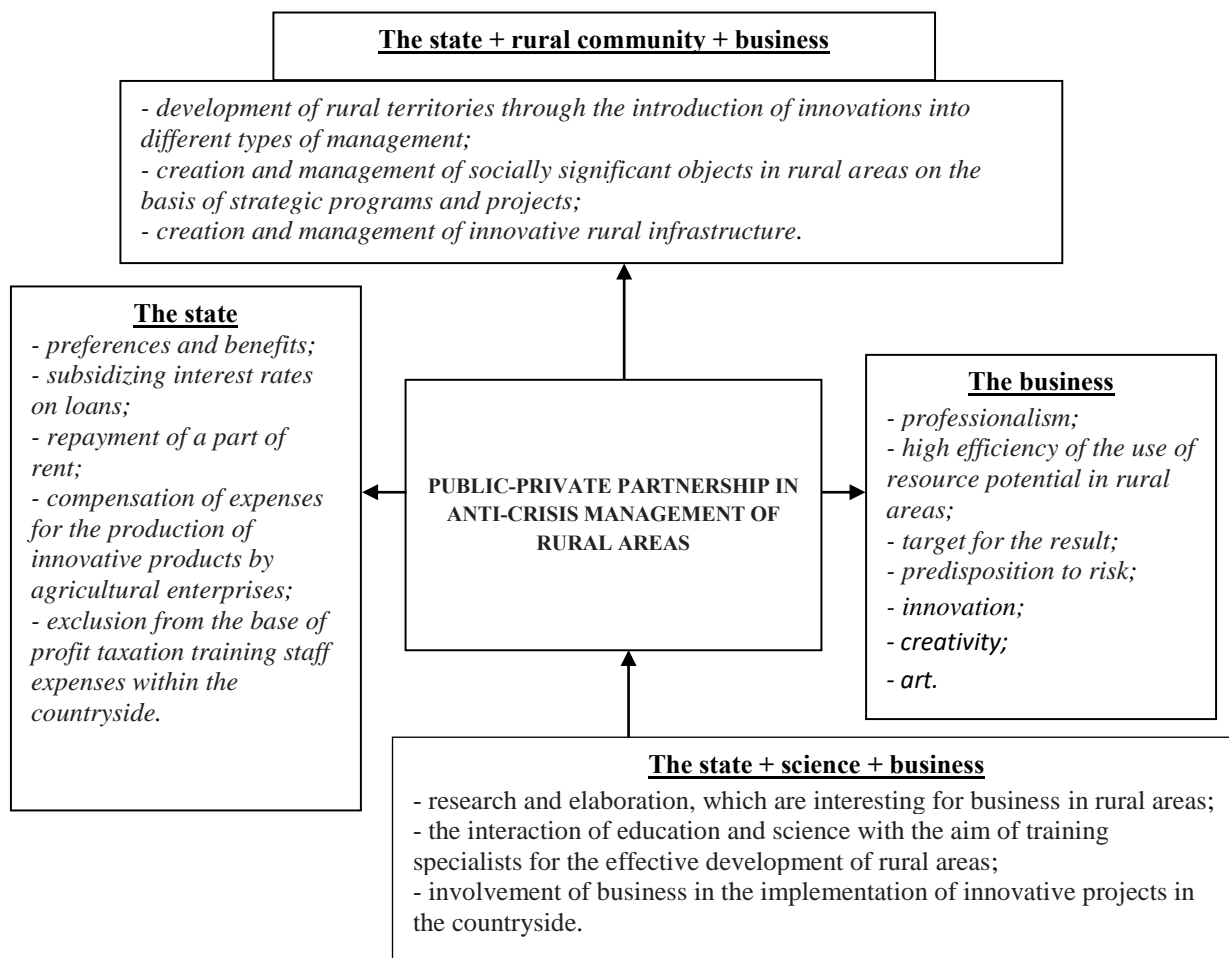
**The state + rural community + business**

- development of rural territories through the introduction of innovations into different types of management;
- creation and management of socially significant objects in rural areas on the basis of strategic programs and projects;
- creation and management of innovative rural infrastructure.

**The state**

- preferences and benefits;
- subsidizing interest rates on loans;
- repayment of a part of rent;
- compensation of expenses for the production of innovative products by agricultural enterprises;
- exclusion from the base of profit taxation training staff expenses within the countryside.

PUBLIC-PRIVATE PARTNERSHIP IN ANTI-CRISIS MANAGEMENT OF RURAL AREAS

**The business**

- professionalism;
- high efficiency of the use of resource potential in rural areas;
- target for the result;
- predisposition to risk;
- innovation;
- creativity;
- art.

**The state + science + business**

- research and elaboration, which are interesting for business in rural areas;
- the interaction of education and science with the aim of training specialists for the effective development of rural areas;
- involvement of business in the implementation of innovative projects in the countryside.